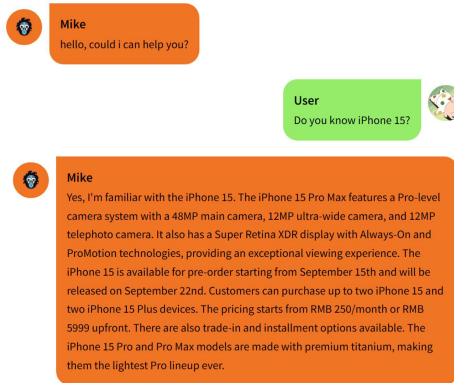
Mike
hello, could i can help you?

User
Do you know iPhone 15?

Mike
Yes, I'm familiar with the iPhone 15. The iPhone 15 Pro Max features a Pro-level camera system with a 48MP main camera, 12MP ultra-wide camera, and 12MP telephoto camera. It also has a Super Retina XDR display with Always-On and ProMotion technologies, providing an exceptional viewing experience. The iPhone 15 is available for pre-order starting from September 15th and will be released on September 22nd. Customers can purchase up to two iPhone 15 and two iPhone 15 Plus devices. The pricing starts from RMB 250/month or RMB 5999 upfront. There are also trade-in and installment options available. The iPhone 15 Pro and Pro Max models are made with premium titanium, making them the lightest Pro lineup ever.